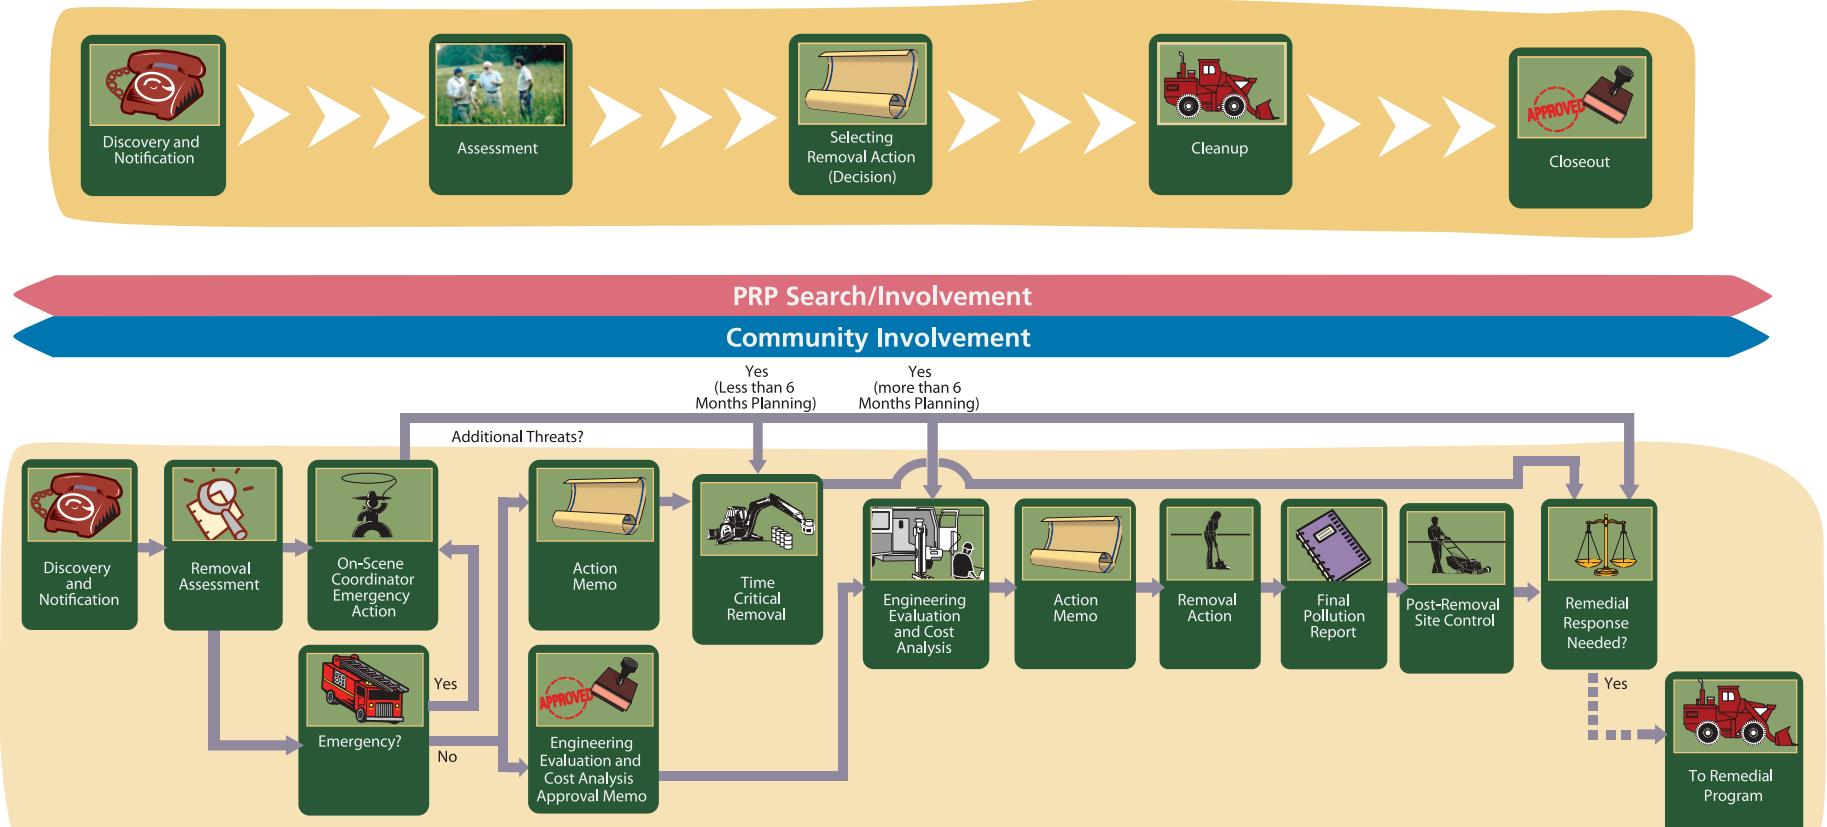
Discovery and Notification

Assessment

Selecting Removal Action (Decision)

Cleanup

APPROVED

Closeout

PRP Search/Involvement

Community Involvement

Yes (Less than 6 Months Planning)

Yes (more than 6 Months Planning)

Additional Threats?

Discovery and Notification

Removal Assessment

On-Scene Coordinator Emergency Action

Action Memo

Time Critical Removal

Engineering Evaluation and Cost Analysis

Action Memo

Removal Action

Final Pollution Report

Post-Removal Site Control

Remedial Response Needed?

Yes

Emergency?

No

APPROVED

Engineering Evaluation and Cost Analysis Approval Memo

Yes

To Remedial Program